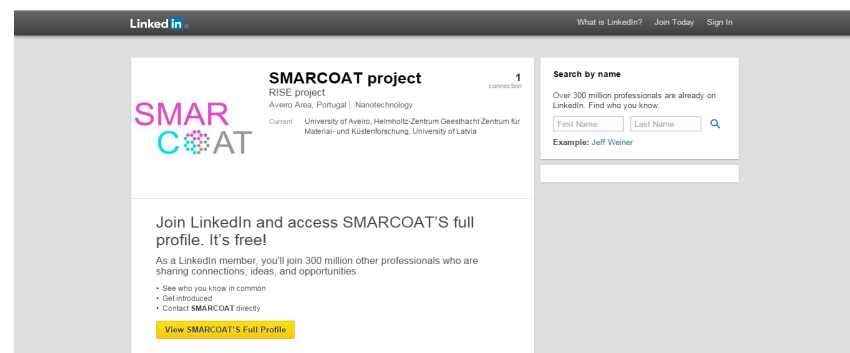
Linked in

What is LinkedIn? Join Today Sign In

SMAR
C AT

SMARCOAT project
RISE project
Aveiro Area, Portugal | Nanotechnology

1
connection

Current University of Aveiro, Helmholtz-Zentrum Geesthacht Zentrum für Material- und Küstenforschung, University of Latvia

Join LinkedIn and access SMARCOAT'S full profile. It's free!

As a LinkedIn member, you'll join 300 million other professionals who are sharing connections, ideas, and opportunities.

• See who you know in common
• Get introduced
• Contact SMARCOAT directly

View SMARCOAT'S Full Profile

Search by name

Over 300 million professionals are already on LinkedIn. Find who you know.

First Name
Last Name

Example: Jeff Weiner